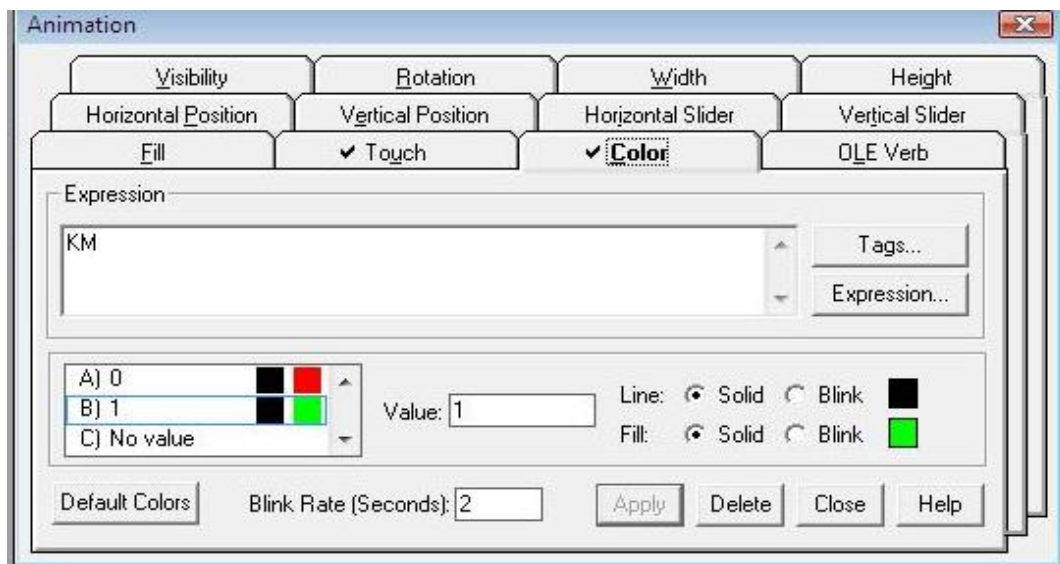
Animation

Visibility
Rotation
Width
Height
Horizontal Position
Vertical Position
Horizontal Slider
Vertical Slider
Fill
✔ Touch
✔ Color
OLE Verb

Expression

KM

Tags...
Expression...

A) 0
B) 1
C) No value

Value: 1

Line: Solid Blink
Fill: Solid Blink

Default Colors
Blink Rate (Seconds): 2
Apply
Delete
Close
Help